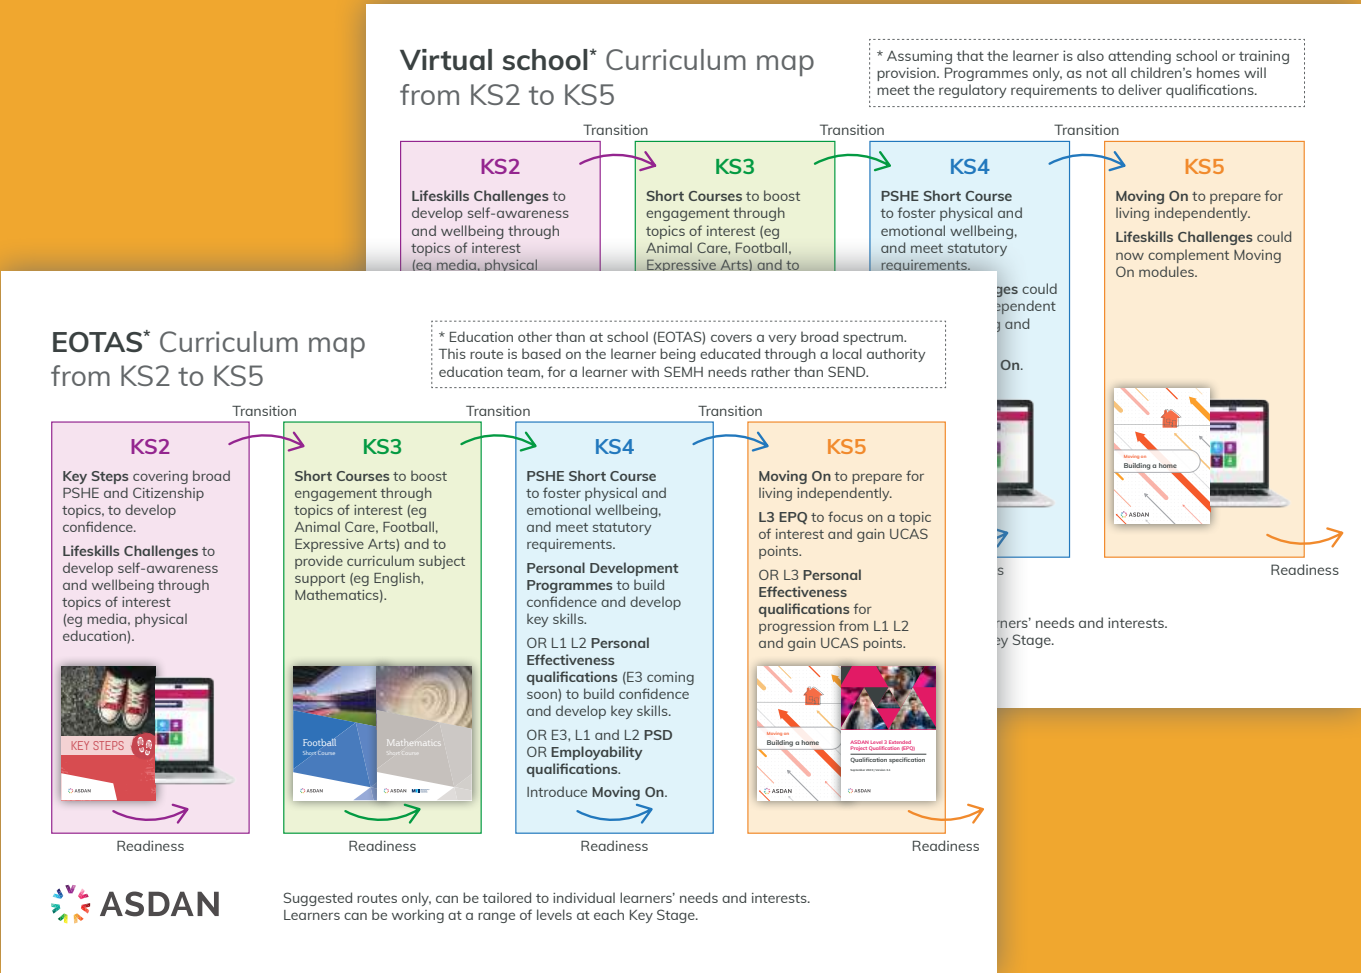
**Virtual school*** Curriculum map from KS2 to KS5

* Assuming that the learner is also attending school or training provision. Programmes only, as not all children's homes will meet the regulatory requirements to deliver qualifications.

Transition

Transition

Transition

KS2

**Lifeskills Challenges** to develop self-awareness and wellbeing through topics of interest (eg media, physical

KS3

**Short Courses** to boost engagement through topics of interest (eg Animal Care, Football, Expressive Arts) and to

KS4

**PSHE Short Course** to foster physical and emotional wellbeing, and meet statutory requirements.

ges could ependent and

On.

KS5

**Moving On** to prepare for living independently.

**Lifeskills Challenges** could now complement Moving On modules.

Moving on
Building a home
ASDAN

Readiness

rners' needs and interests.
ey Stage.

**EOTAS*** Curriculum map from KS2 to KS5

* Education other than at school (EOTAS) covers a very broad spectrum. This route is based on the learner being educated through a local authority education team, for a learner with SEMH needs rather than SEND.

Transition

Transition

Transition

KS2

**Key Steps** covering broad PSHE and Citizenship topics, to develop confidence.

**Lifeskills Challenges** to develop self-awareness and wellbeing through topics of interest (eg media, physical education).

KEY STEPS
ASDAN

Readiness

KS3

**Short Courses** to boost engagement through topics of interest (eg Animal Care, Football, Expressive Arts) and to provide curriculum subject support (eg English, Mathematics).

Football
Short Course
ASDAN

Mathematics
Short Course
ASDAN

Readiness

KS4

**PSHE Short Course** to foster physical and emotional wellbeing, and meet statutory requirements.

**Personal Development Programmes** to build confidence and develop key skills.

OR L1 L2 **Personal Effectiveness qualifications** (E3 coming soon) to build confidence and develop key skills.

OR E3, L1 and L2 **PSD** OR **Employability qualifications**.

Introduce **Moving On**.

Readiness

KS5

**Moving On** to prepare for living independently.

**L3 EPQ** to focus on a topic of interest and gain UCAS points.

OR L3 **Personal Effectiveness qualifications** for progression from L1 L2 and gain UCAS points.

Moving on
Building a home
ASDAN

ASDAN Level 3 Extended Project Qualification (EPQ)
Qualification specification
ASDAN

Readiness

ASDAN

Suggested routes only, can be tailored to individual learners' needs and interests. Learners can be working at a range of levels at each Key Stage.